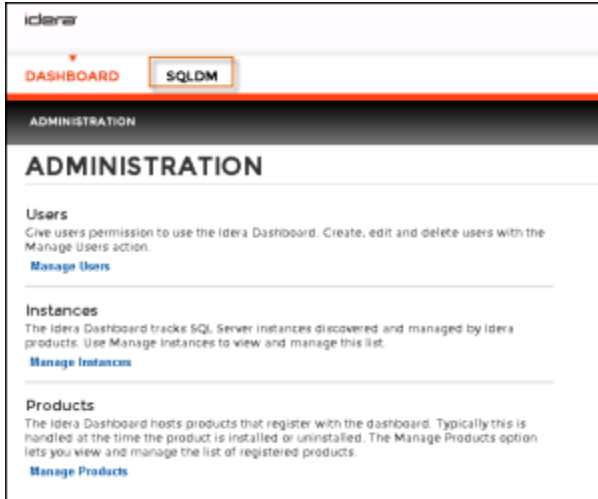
idera

DASHBOARD SQLDM

ADMINISTRATION

ADMINISTRATION

Users
Give users permission to use the Idera Dashboard. Create, edit and delete users with the Manage Users action.
Manage Users

Instances
The Idera Dashboard tracks SQL Server instances discovered and managed by Idera products. Use Manage Instances to view and manage this list.
Manage Instances

Products
The Idera Dashboard hosts products that register with the dashboard. Typically this is handled at the time the product is installed or uninstalled. The Manage Products option lets you view and manage the list of registered products.
Manage Products